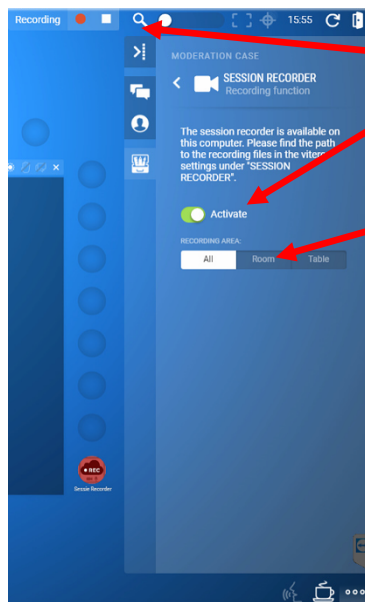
Recording

15:55

MODERATION CASE

SESSION RECORDER
Recording function

The session recorder is available on this computer. Please find the path to the recording files in the viter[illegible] settings under "SESSION RECORDER".

Activate

RECORDING AREA:

| All | Room | Table |
|---|---|---|

REC

Sessie Recorder